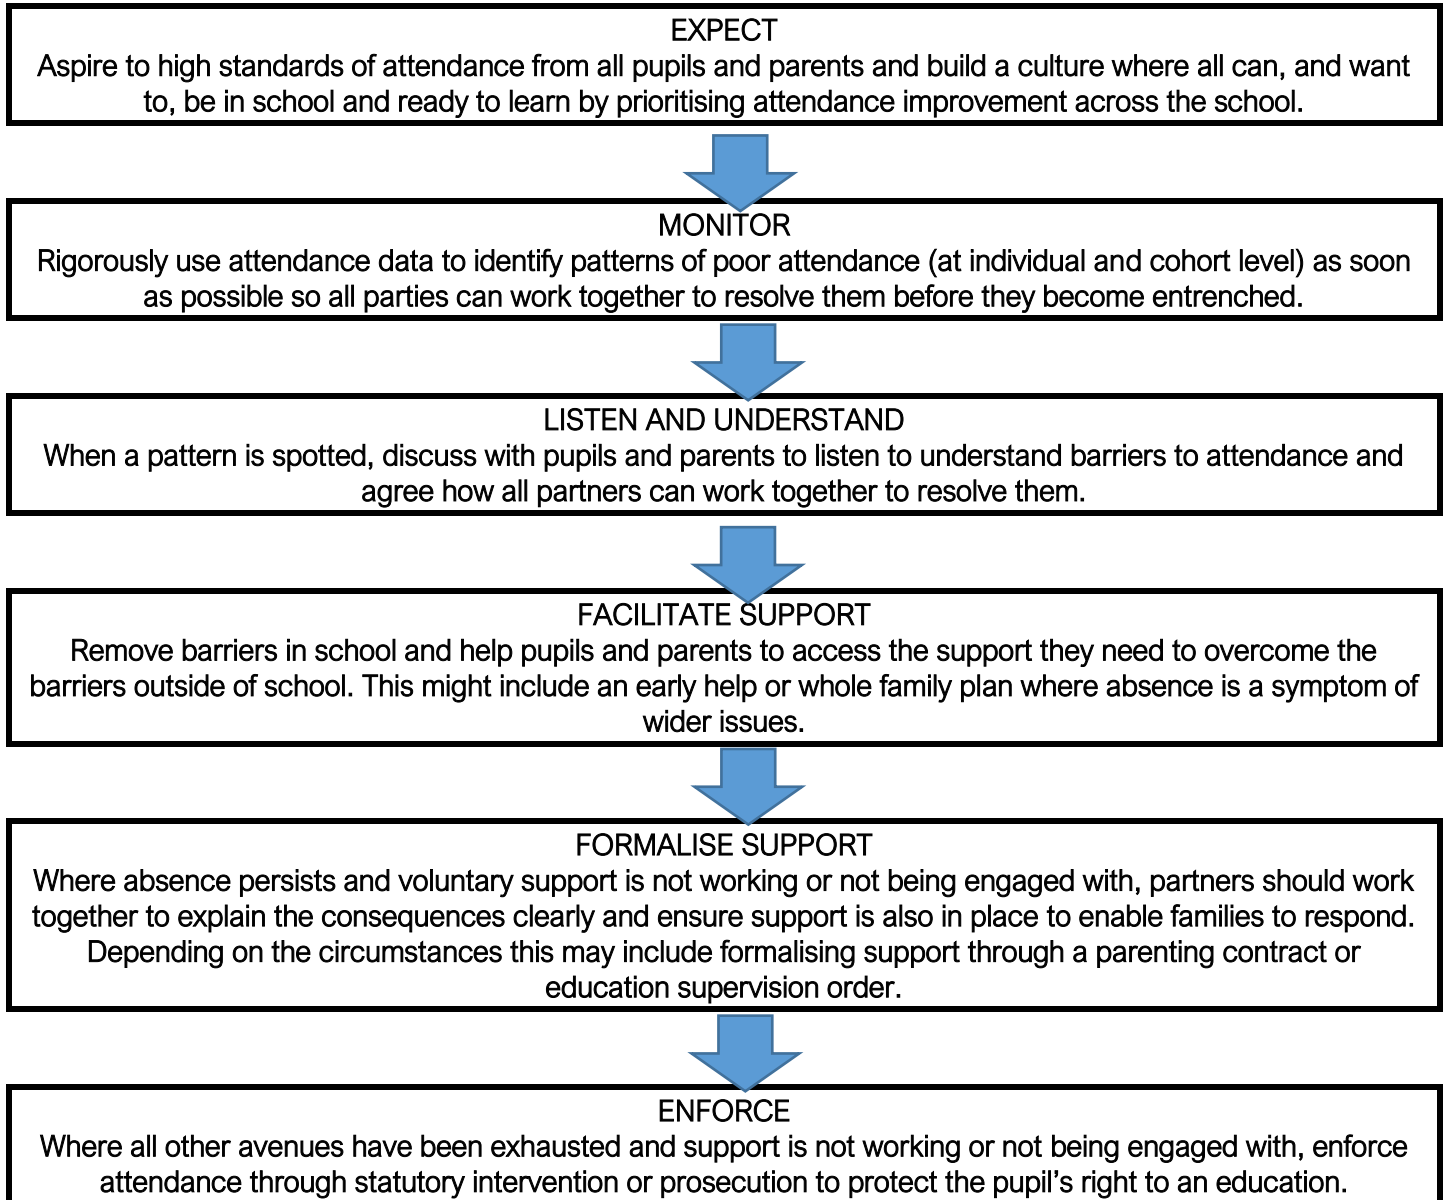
EXPECT
Aspire to high standards of attendance from all pupils and parents and build a culture where all can, and want to, be in school and ready to learn by prioritising attendance improvement across the school.

MONITOR
Rigorously use attendance data to identify patterns of poor attendance (at individual and cohort level) as soon as possible so all parties can work together to resolve them before they become entrenched.

LISTEN AND UNDERSTAND
When a pattern is spotted, discuss with pupils and parents to listen to understand barriers to attendance and agree how all partners can work together to resolve them.

FACILITATE SUPPORT
Remove barriers in school and help pupils and parents to access the support they need to overcome the barriers outside of school. This might include an early help or whole family plan where absence is a symptom of wider issues.

FORMALISE SUPPORT
Where absence persists and voluntary support is not working or not being engaged with, partners should work together to explain the consequences clearly and ensure support is also in place to enable families to respond. Depending on the circumstances this may include formalising support through a parenting contract or education supervision order.

ENFORCE
Where all other avenues have been exhausted and support is not working or not being engaged with, enforce attendance through statutory intervention or prosecution to protect the pupil's right to an education.